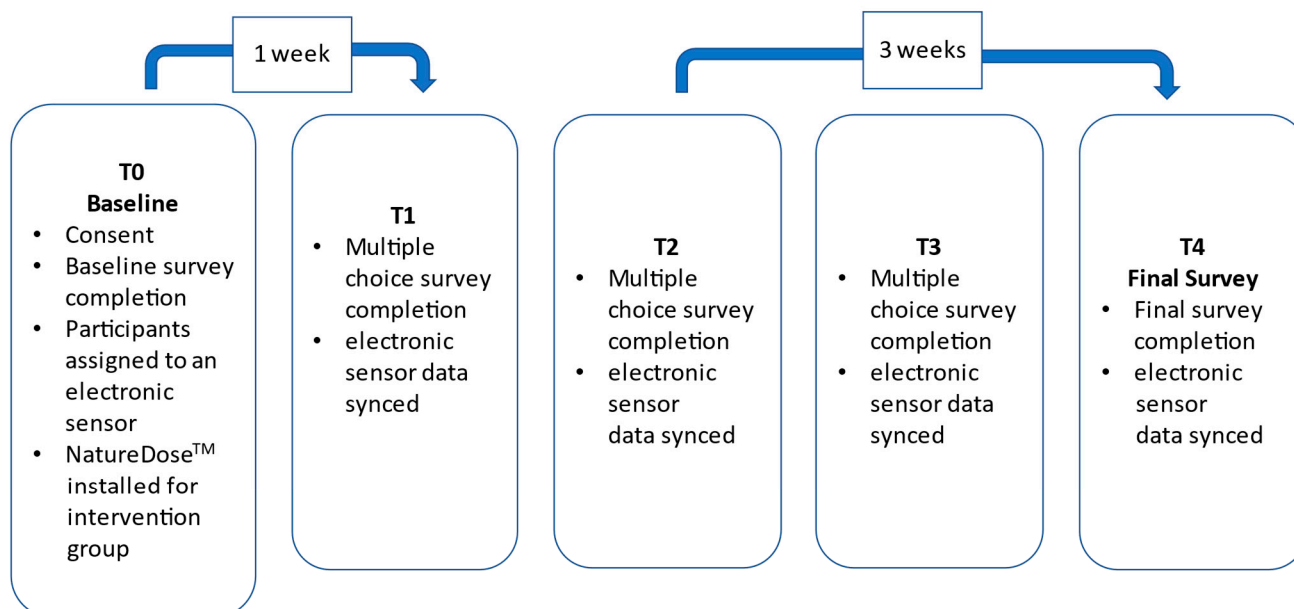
1 week

3 weeks

**T0**
**Baseline**
- Consent
- Baseline survey completion
- Participants assigned to an electronic sensor
- NatureDose$^{TM}$ installed for intervention group

**T1**
- Multiple choice survey completion
- electronic sensor data synced

**T2**
- Multiple choice survey completion
- electronic sensor data synced

**T3**
- Multiple choice survey completion
- electronic sensor data synced

**T4**
**Final Survey**
- Final survey completion
- electronic sensor data synced